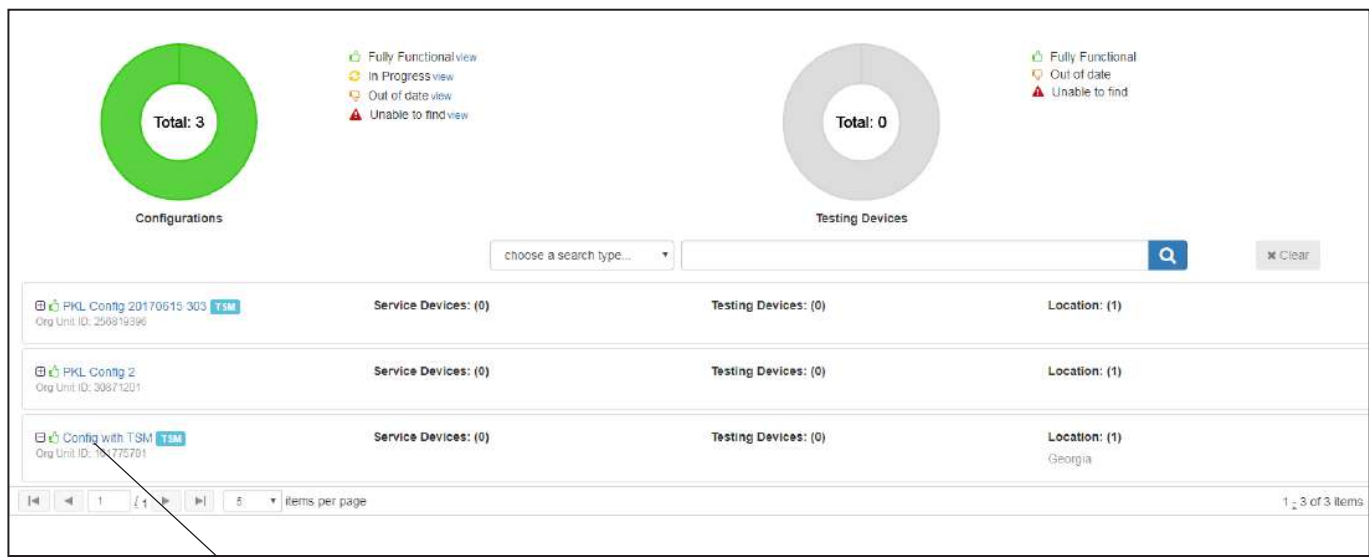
Total: 3

Configurations

Fully Functional view
In Progress view
Out of date view
Unable to find view

Total: 0

Testing Devices

Fully Functional
Out of date
Unable to find

choose a search type...

Clear

PKL Config 20170615 303 TSM
Org Unit ID: 256819396

Service Devices: (0)

Testing Devices: (0)

Location: (1)

PKL Config 2
Org Unit ID: 30871201

Service Devices: (0)

Testing Devices: (0)

Location: (1)

Config with TSM TSM
Org Unit ID: 1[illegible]775701

Service Devices: (0)

Testing Devices: (0)

Location: (1)
Georgia

1 / 1 5 items per page

1 - 3 of 3 items